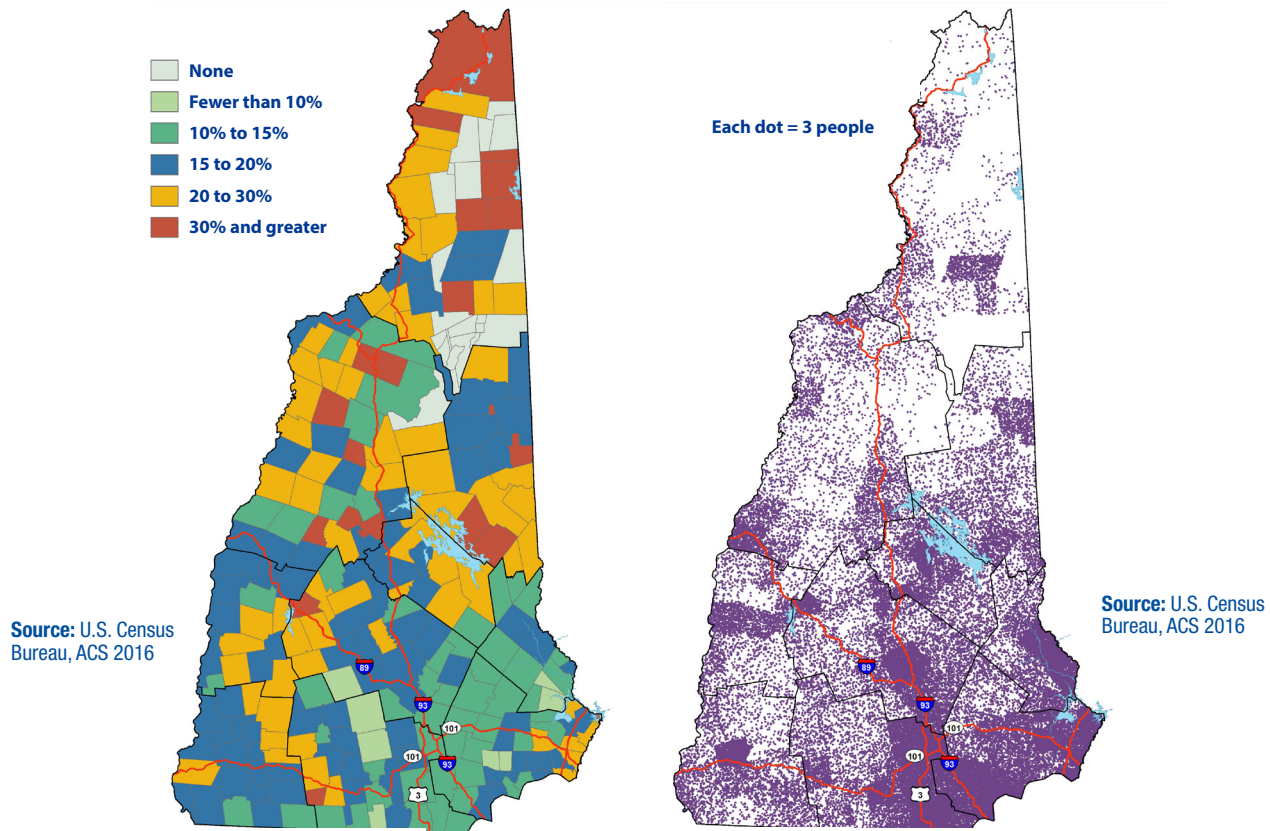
None
Fewer than 10%
10% to 15%
15 to 20%
20 to 30%
30% and greater

Source: U.S. Census Bureau, ACS 2016

89
93
101
101
93
3

Each dot = 3 people

Source: U.S. Census Bureau, ACS 2016

89
93
101
101
93
3